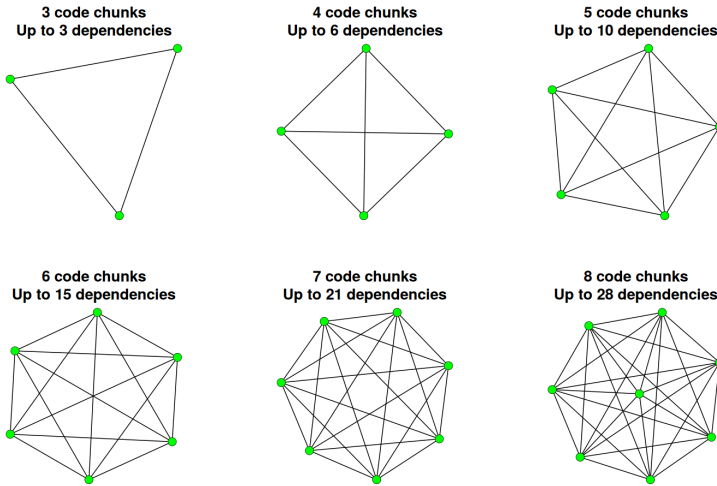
3 code chunks
Up to 3 dependencies

4 code chunks
Up to 6 dependencies

5 code chunks
Up to 10 dependencies

6 code chunks
Up to 15 dependencies

7 code chunks
Up to 21 dependencies

8 code chunks
Up to 28 dependencies